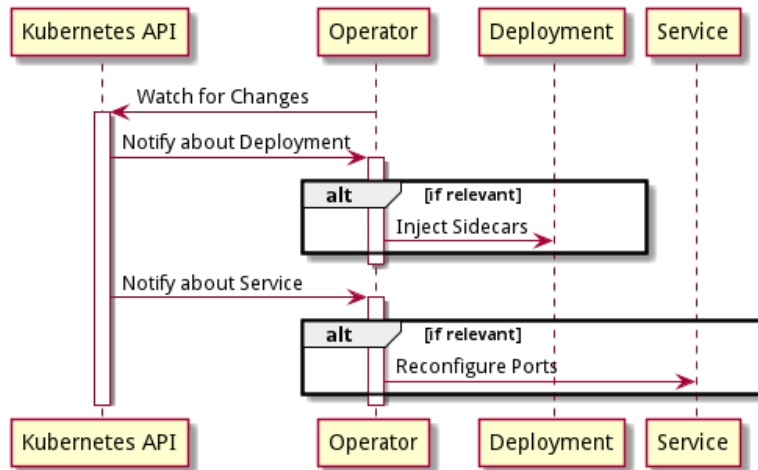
Kubernetes API
Operator
Deployment
Service

Watch for Changes

Notify about Deployment

alt [if relevant]

Inject Sidecars

Notify about Service

alt [if relevant]

Reconfigure Ports

Kubernetes API
Operator
Deployment
Service